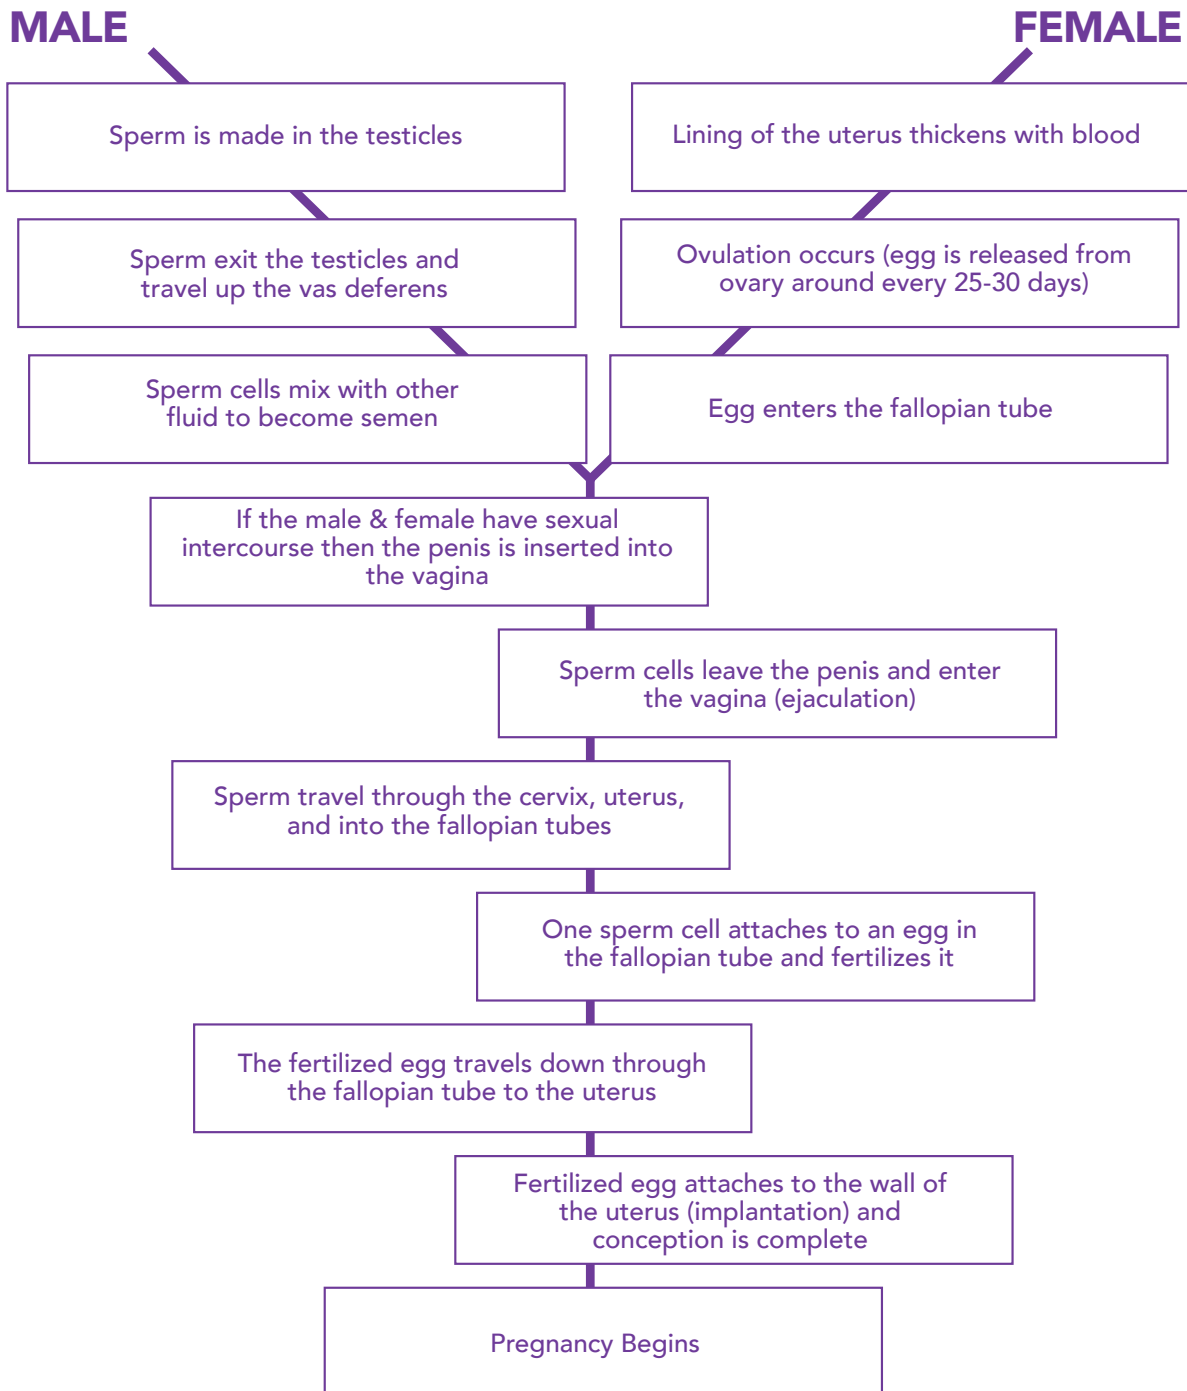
MALE

Sperm is made in the testicles

Sperm exit the testicles and travel up the vas deferens

Sperm cells mix with other fluid to become semen

FEMALE

Lining of the uterus thickens with blood

Ovulation occurs (egg is released from ovary around every 25-30 days)

Egg enters the fallopian tube

If the male & female have sexual intercourse then the penis is inserted into the vagina

Sperm cells leave the penis and enter the vagina (ejaculation)

Sperm travel through the cervix, uterus, and into the fallopian tubes

One sperm cell attaches to an egg in the fallopian tube and fertilizes it

The fertilized egg travels down through the fallopian tube to the uterus

Fertilized egg attaches to the wall of the uterus (implantation) and conception is complete

Pregnancy Begins